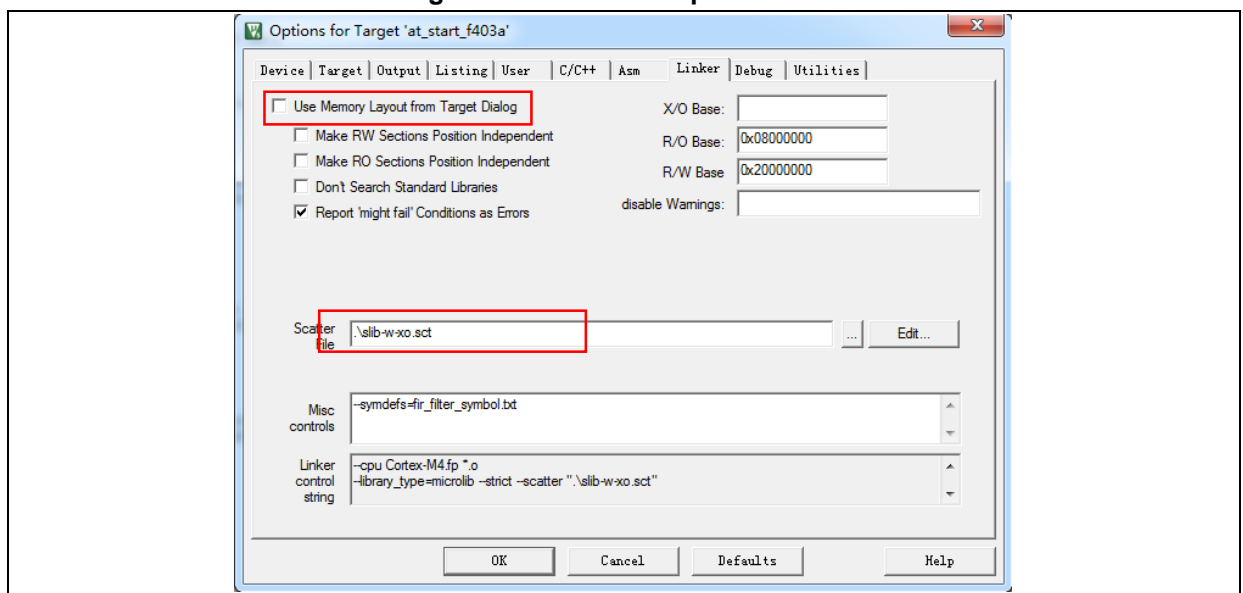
Options for Target 'at_start_f403a'

Device | Target | Output | Listing | User | C/C++ | Asm | Linker | Debug | Utilities

Use Memory Layout from Target Dialog
Make RW Sections Position Independent
Make RO Sections Position Independent
Don't Search Standard Libraries
Report 'might fail' Conditions as Errors

X/O Base:
R/O Base: 0x08000000
R/W Base 0x20000000
disable Warnings:

Scatter File .\slib-w-xo.sct ... Edit...

Misc controls --symdefs=fir_filter_symbol.txt

Linker control string --cpu Cortex-M4.fp *.o
--library_type=microlib --strict --scatter ".\slib-w-xo.sct"

OK Cancel Defaults Help